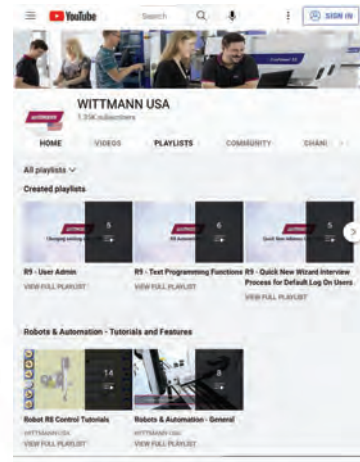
YouTube

Search

SIGN IN

WITTMANN USA

1.39K subscribers

HOME

VIDEOS

PLAYLISTS

COMMUNITY

CHANI

All playlists

Created playlists

6

R9 - User Admin

VIEW FULL PLAYLIST

6

R9 - Text Programming Functions

VIEW FULL PLAYLIST

5

R9 - Quick New Wizard Interview Process for Default Log On Users

VIEW FULL PLAYLIST

Robots & Automation - Tutorials and Features

14

Robot R8 Control Tutorials

WITTMANN USA

VIEW FULL PLAYLIST

8

Robots & Automation - General

WITTMANN USA

VIEW FULL PLAYLIST